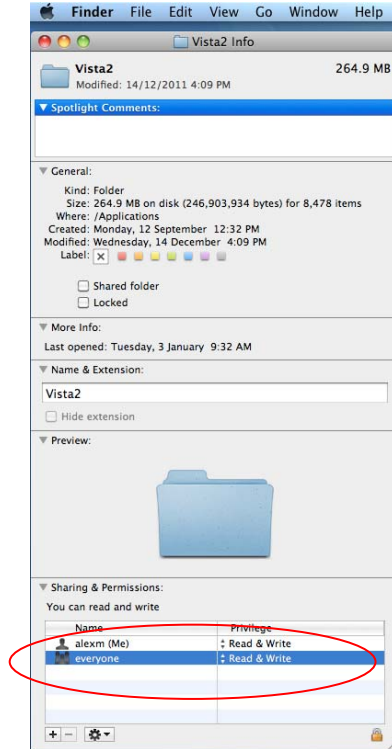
Finder File Edit View Go Window Help

Vista2 Info

Vista2
Modified: 14/12/2011 4:09 PM
264.9 MB

Spotlight Comments:

General:

Kind: Folder
Size: 264.9 MB on disk (246,903,934 bytes) for 8,478 items
Where: /Applications
Created: Monday, 12 September 12:32 PM
Modified: Wednesday, 14 December 4:09 PM
Label:

Shared folder
Locked

More Info:

Last opened: Tuesday, 3 January 9:32 AM

Name & Extension:

Vista2

Hide extension

Preview:

Sharing & Permissions:

You can read and write

| Name | Privilege |
|---|---|
| alexm (Me) | Read & Write |
| everyone | Read & Write |

+ −